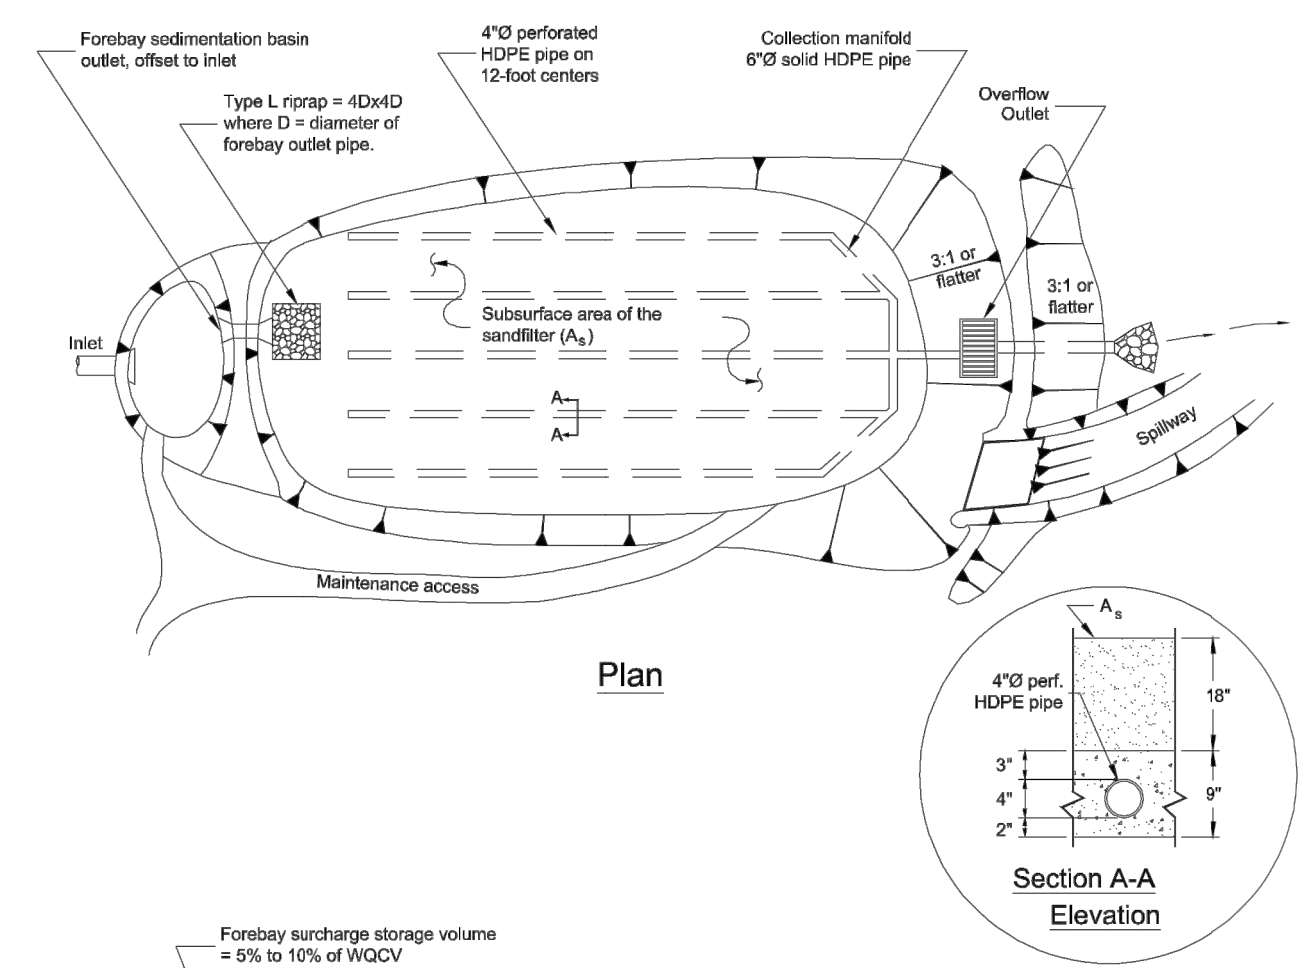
Forebay sedimentation basin outlet, offset to inlet

4"Ø perforated HDPE pipe on 12-foot centers

Collection manifold 6"Ø solid HDPE pipe

Type L riprap = 4Dx4D where D = diameter of forebay outlet pipe.

Overflow Outlet

3:1 or flatter

3:1 or flatter

Inlet

Subsurface area of the sandfilter ($A_s$)

A

A

Spillway

Maintenance access

Plan

$A_s$

4"Ø perf. HDPE pipe

18"

3"

4"

9"

2"

Section A-A

Elevation

Forebay surcharge storage volume = 5% to 10% of WQCV